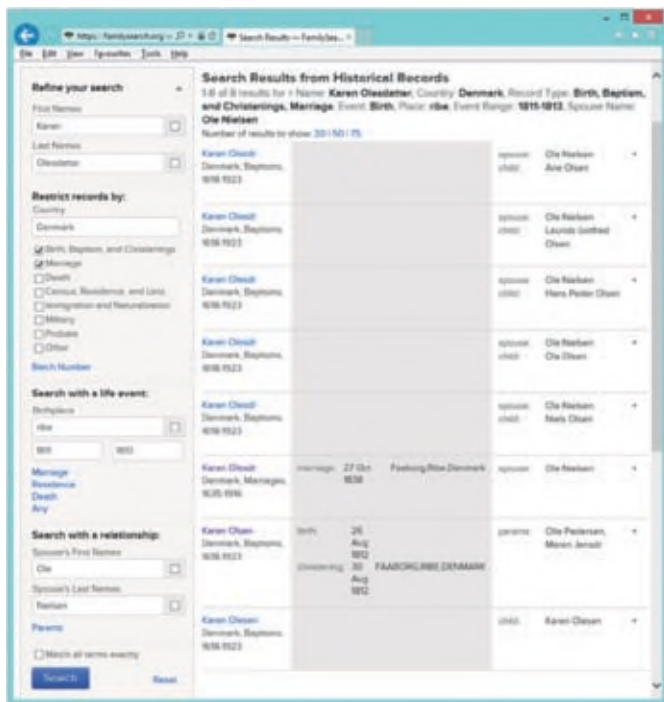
https://familysearch.org ... Search Results — FamilySe... ×

File Edit View Favorites Tools Help

Refine your search

First Names
Karen

Last Names
Olesdatter

Restrict records by:
Country
Denmark

Birth, Baptism, and Christenings
Marriage
Death
Census, Residence, and Lists
Immigration and Naturalization
Military
Probate
Other

Batch Number

Search with a life event:
Birthplace
ribe
1811 1813

Marriage
Residence
Death
Any

Search with a relationship:
Spouse's First Names
Ole
Spouse's Last Names
Nielsen

Parents

Match all terms exactly

Search Reset

Search Results from Historical Records

1-8 of 8 results for + Name: Karen Olesdatter, Country: Denmark, Record Type: Birth, Baptism, and Christenings, Marriage, Event: Birth, Place: ribe, Event Range: 1811-1813, Spouse Name: Ole Nielsen

Number of results to show: 20 | 50 | 75

| | | | |
|---|---|---|---|
| Karen Olesdr Denmark, Baptisms, 1618-1923 | | spouse: child: | Ole Nielsen Ane Olsen |
| Karen Olesdr Denmark, Baptisms, 1618-1923 | | spouse: child: | Ole Nielsen Laurids Gotfred Olsen |
| Karen Olesdr Denmark, Baptisms, 1618-1923 | | spouse: child: | Ole Nielsen Hans Peter Olsen |
| Karen Olesdr Denmark, Baptisms, 1618-1923 | | spouse: child: | Ole Nielsen Ole Olsen |
| Karen Olesdr Denmark, Baptisms, 1618-1923 | | spouse: child: | Ole Nielsen Niels Olsen |
| Karen Olesdr Denmark, Marriages, 1635-1916 | marriage: 27 Oct 1838 Faaborg,Ribe,Denmark | spouse: | Ole Nielsen |
| Karen Olsen Denmark, Baptisms, 1618-1923 | birth: 26 Aug 1812; christening: 30 Aug 1812 FAABORG,RIBE,DENMARK | parents: | Ole Pedersen, Maren Jensdr |
| Karen Olesen Denmark, Baptisms, 1618-1923 | | child: | Karen Olesen |